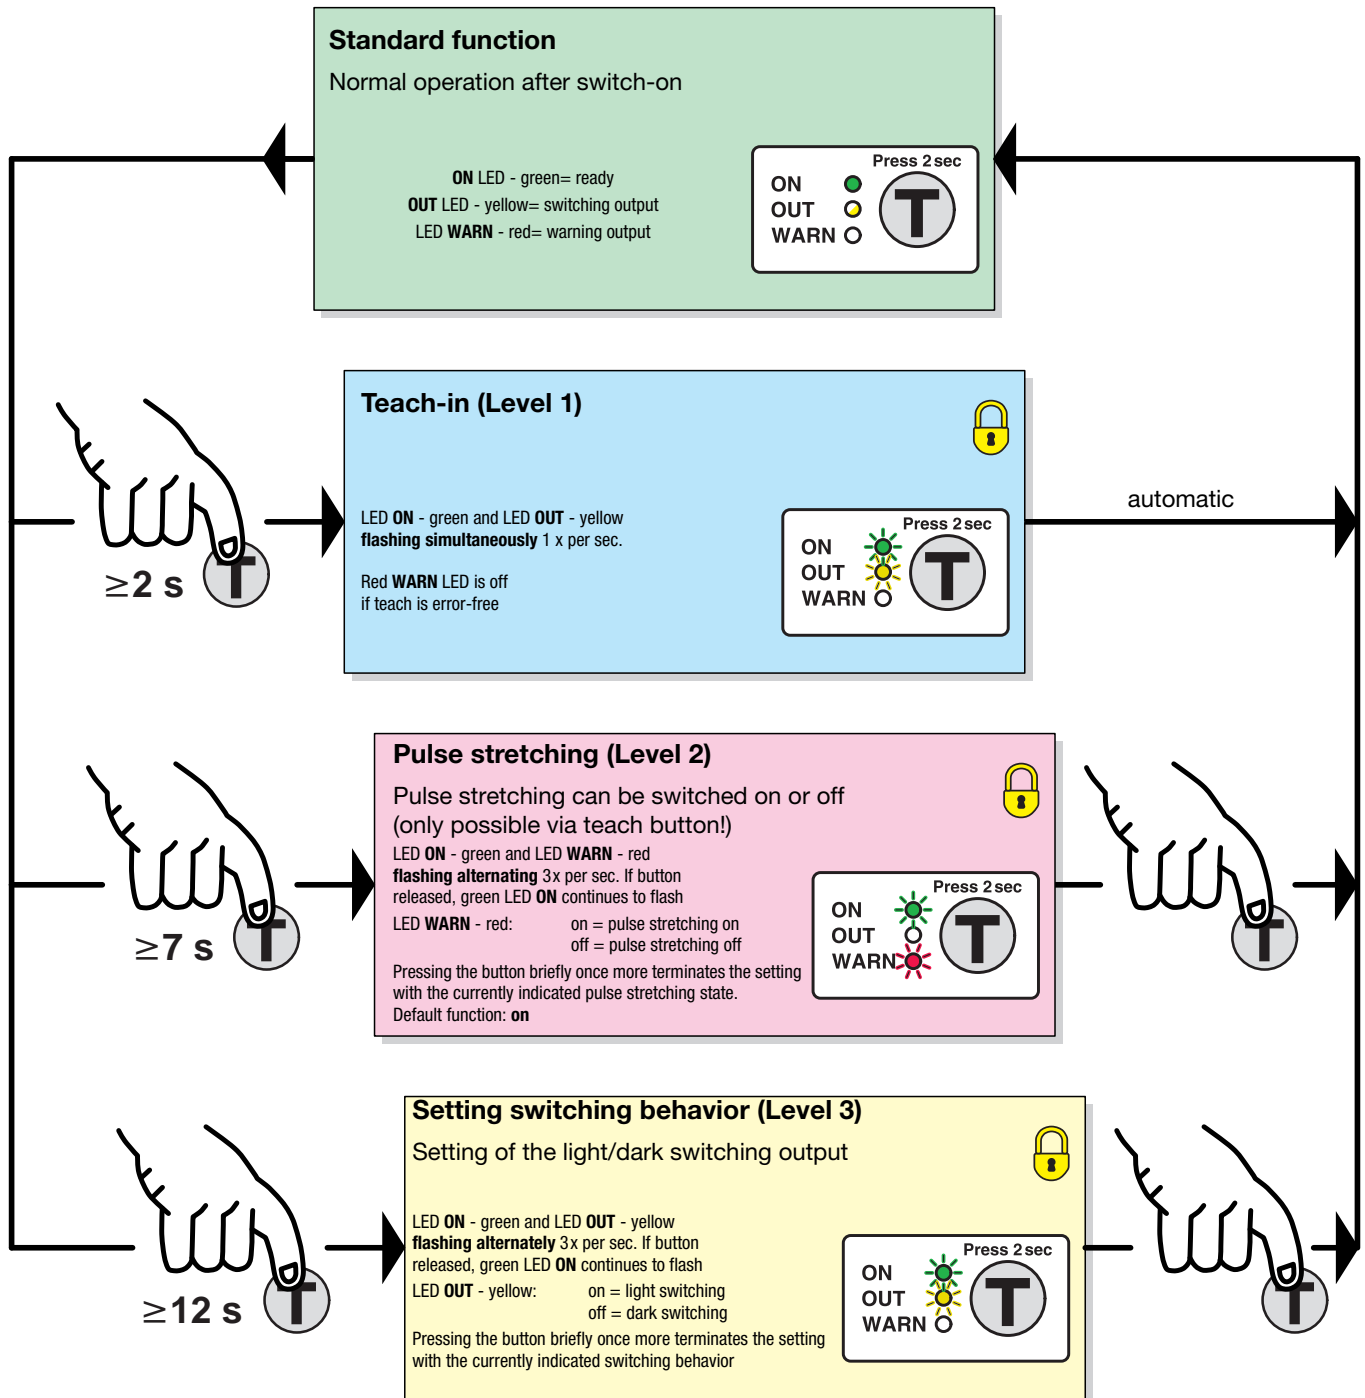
**Standard function**

Normal operation after switch-on

**ON** LED - green= ready
**OUT** LED - yellow= switching output
LED **WARN** - red= warning output

Press 2 sec
ON
OUT
WARN
T

**Teach-in (Level 1)**

$\geq$2 s
T

LED **ON** - green and LED **OUT** - yellow
**flashing simultaneously** 1 x per sec.

Red **WARN** LED is off
if teach is error-free

Press 2 sec
ON
OUT
WARN
T

automatic

**Pulse stretching (Level 2)**

Pulse stretching can be switched on or off
(only possible via teach button!)

$\geq$7 s
T

LED **ON** - green and LED **WARN** - red
**flashing alternating** 3x per sec. If button released, green LED **ON** continues to flash
LED **WARN** - red: on = pulse stretching on
off = pulse stretching off
Pressing the button briefly once more terminates the setting with the currently indicated pulse stretching state.
Default function: **on**

Press 2 sec
ON
OUT
WARN
T

T

**Setting switching behavior (Level 3)**

Setting of the light/dark switching output

$\geq$12 s
T

LED **ON** - green and LED **OUT** - yellow
**flashing alternately** 3x per sec. If button released, green LED **ON** continues to flash
LED **OUT** - yellow: on = light switching
off = dark switching
Pressing the button briefly once more terminates the setting with the currently indicated switching behavior

Press 2 sec
ON
OUT
WARN
T

T